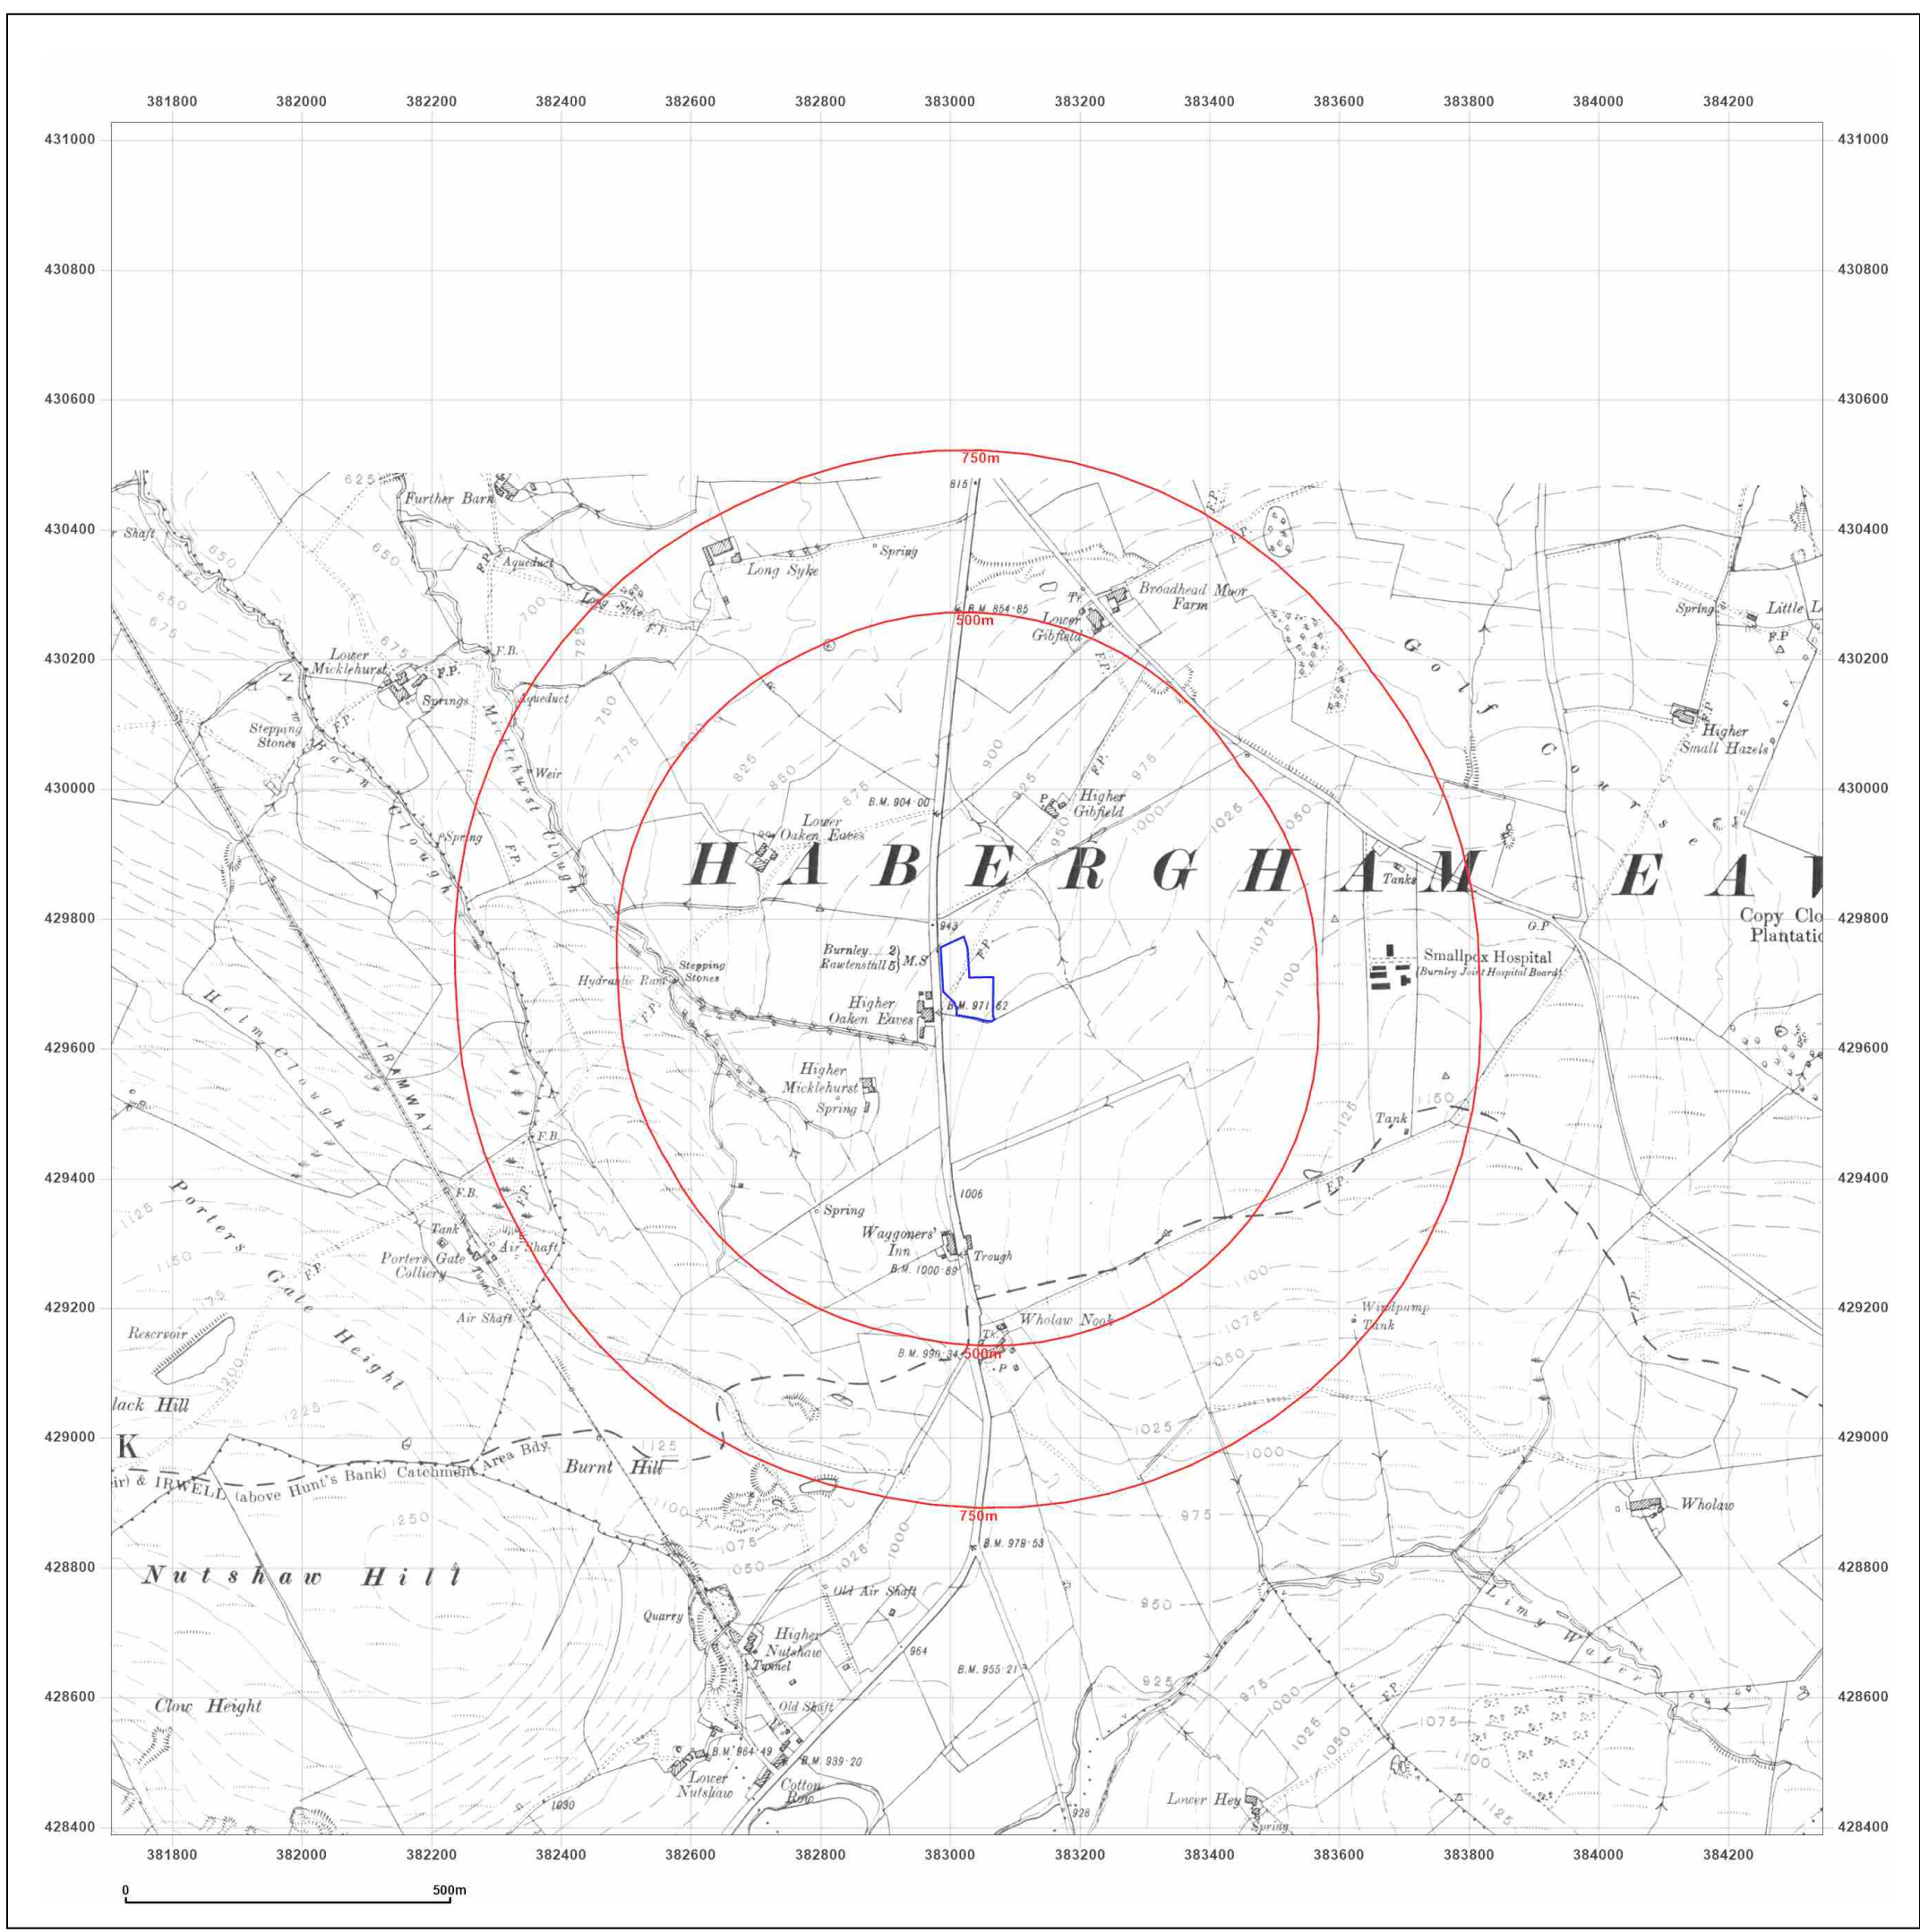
381800 382000 382200 382400 382600 382800 383000 383200 383400 383600 383800 384000 384200

431000
430800
430600
430400
430200
430000
429800
429600
429400
429200
429000
428800
428600
428400

750m
500m
625
Further Barn
r Shaft
650
650
675
675
Aqueduct
Long Syke
Long Syke
F.P.
700
725
Spring
815
B.M. 854·85
Broadhead Moor Farm
Lower Gibfield
Tk
F.P.
Golf Course
Spring
Little L
F.P.
Lower Micklehurst
F.P.
Springs
F.B.
Aqueduct
Stepping Stones
F.P.
Micklehurst Clough
750
775
800
825
850
875
B.M. 904·00
900
925
975
P
Higher Gibfield
1000
1025
1050
Higher Small Hazels
Weir
Spring
F.P.
Lower Oaken Eaves
HABERGHAM EAV
Tanks
Copy Clo Plantatio
943
Burnley 2 Rawtenstall 5 M.S.
F.P.
1075
1100
Smallpox Hospital (Burnley Joint Hospital Board)
G.P.
Stepping Stones
Hydraulic Ram
F.P.
Higher Oaken Eaves
B.M. 971·62
Helm Clough
TRAMWAY
Higher Micklehurst
Spring
1125
Tank
1150
F.B.
F.B.
1006
F.P.
Porters Gate Height
1125
1150
1175
Tank
Air Shaft
Porters Gate Colliery
F.P.
Spring
Waggoners' Inn
Trough
B.M. 1000·89
1100
Air Shaft
Wholaw Nook
Windpump Tank
1075
Reservoir
1200
Tk
B.M. 990·34
P
1050
lack Hill
1225
K
1125
Burnt Hill
Area Bdy
ir) & IRWELL (above Hunt's Bank) Catchment
1025
1000
1250
1100
1075
1050
1025
1000
975
B.M. 979·53
Wholaw
Nutshaw Hill
Old Air Shaft
950
Limy Water
Quarry
Higher Nutshaw
Tunnel
964
B.M. 955·21
925
975
1000
1025
1050
F.P.
1075
1100
Clow Height
Old Shaft
B.M. 964·49
B.M. 939·20
Lower Nutshaw
Cotton Row
1050
928
Lower Hey
Spring
1125

0
500m